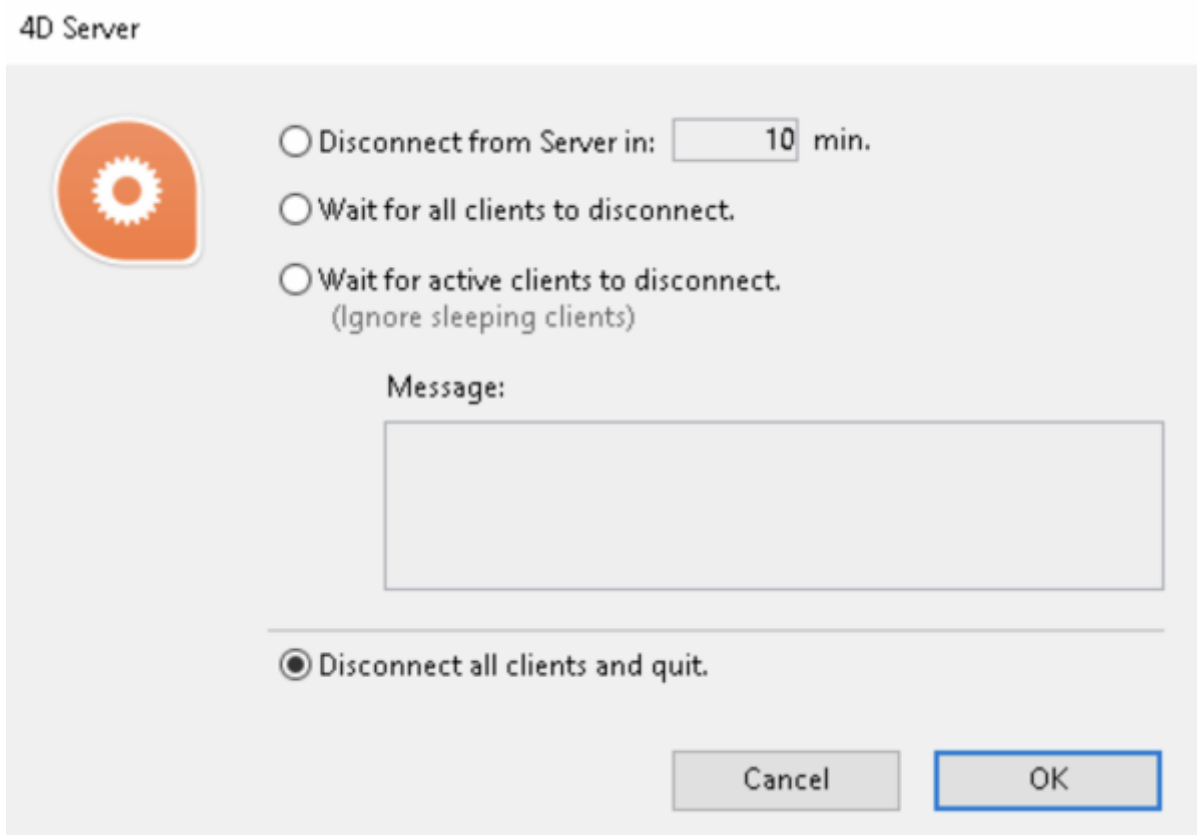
4D Server

Disconnect from Server in: 10 min.

Wait for all clients to disconnect.

Wait for active clients to disconnect.
(Ignore sleeping clients)

Message:

Disconnect all clients and quit.

Cancel

OK